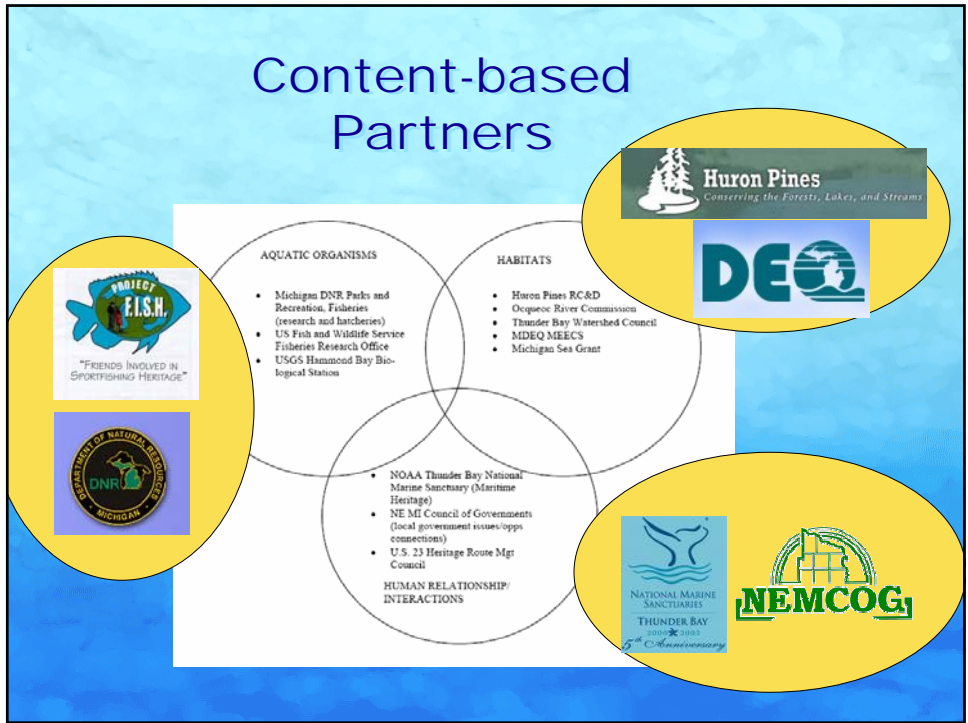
Content-based Partners

Huron Pines
Conserving the Forests, Lakes, and Streams

DEQ

PROJECT F.I.S.H.
"FRIENDS INVOLVED IN SPORTFISHING HERITAGE"

DEPARTMENT OF NATURAL RESOURCES
DNR
MICHIGAN

AQUATIC ORGANISMS

- Michigan DNR Parks and Recreation, Fisheries (research and hatcheries)
- US Fish and Wildlife Service Fisheries Research Office
- USGS Hammond Bay Biological Station

HABITATS

- Huron Pines RC&D
- Ocqueoc River Commission
- Thunder Bay Watershed Council
- MDEQ MEECS
- Michigan Sea Grant

- NOAA Thunder Bay National Marine Sanctuary (Maritime Heritage)
- NE MI Council of Governments (local government issues/opps connections)
- U.S. 23 Heritage Route Mgt Council

HUMAN RELATIONSHIP/ INTERACTIONS

NATIONAL MARINE SANCTUARIES
THUNDER BAY
2000 2005
5th Anniversary

NEMCOG